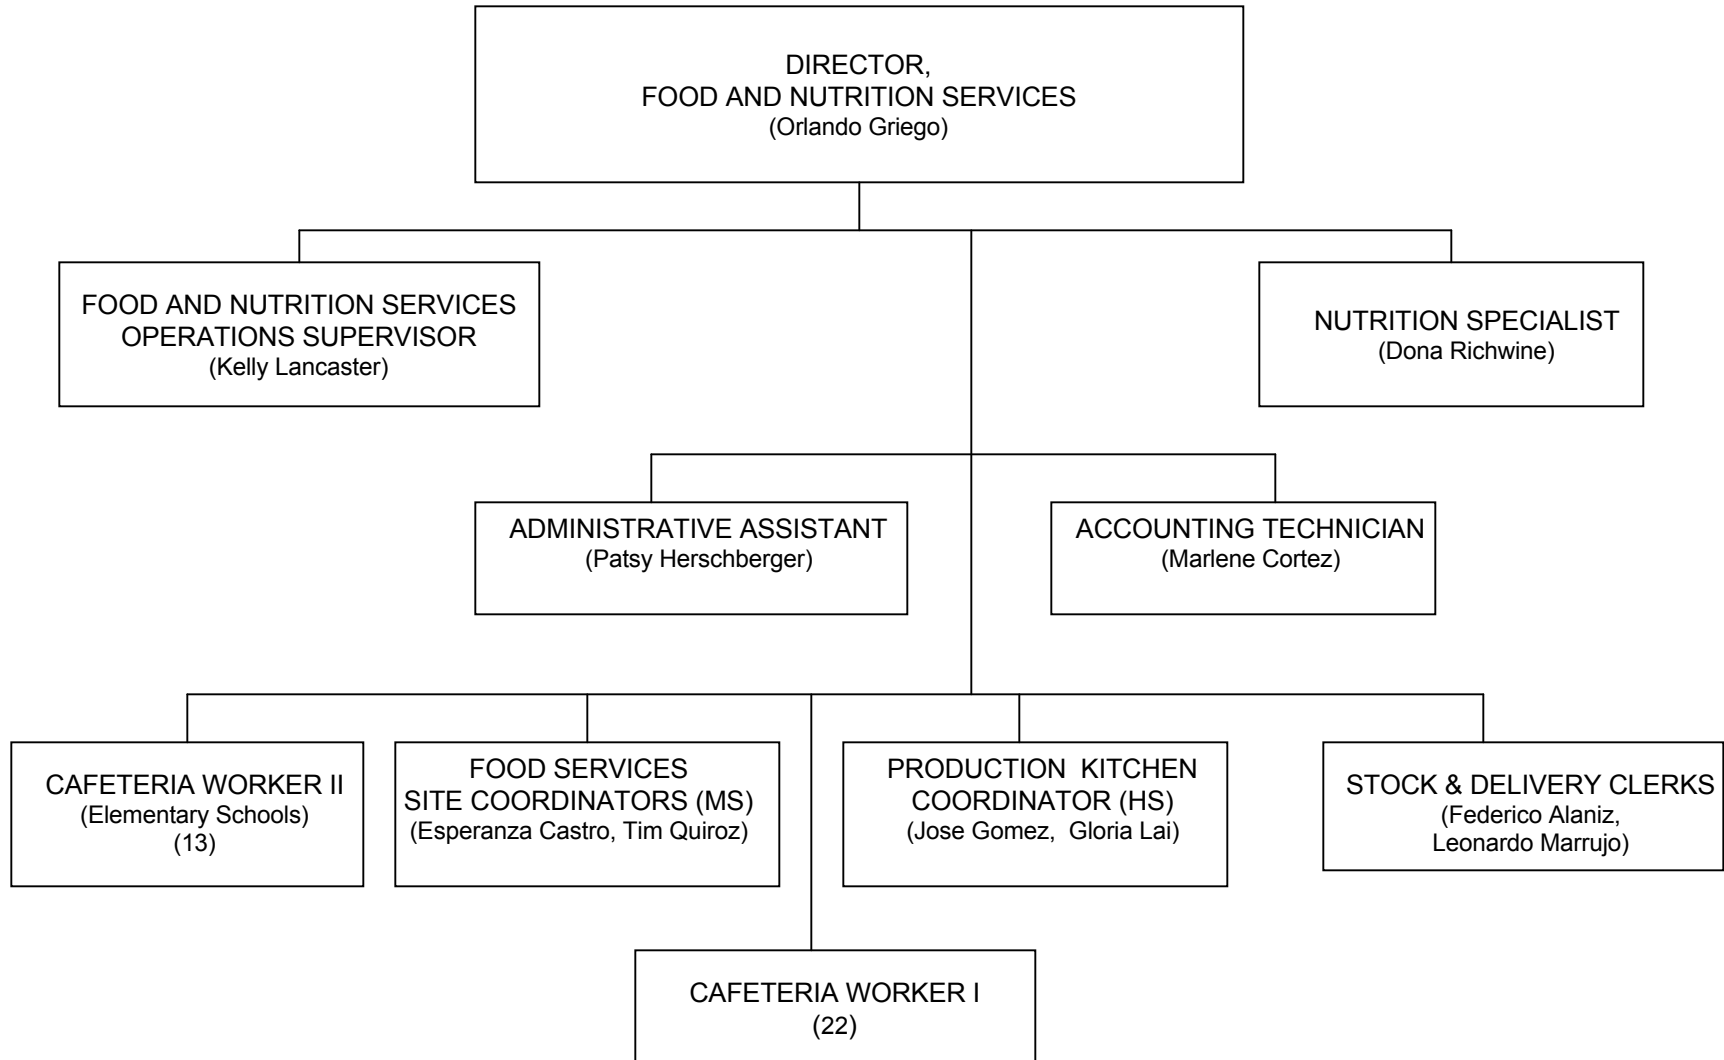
DIRECTOR,
FOOD AND NUTRITION SERVICES
(Orlando Griego)

FOOD AND NUTRITION SERVICES
OPERATIONS SUPERVISOR
(Kelly Lancaster)

NUTRITION SPECIALIST
(Dona Richwine)

ADMINISTRATIVE ASSISTANT
(Patsy Herschberger)

ACCOUNTING TECHNICIAN
(Marlene Cortez)

CAFETERIA WORKER II
(Elementary Schools)
(13)

FOOD SERVICES
SITE COORDINATORS (MS)
(Esperanza Castro, Tim Quiroz)

PRODUCTION KITCHEN
COORDINATOR (HS)
(Jose Gomez, Gloria Lai)

STOCK & DELIVERY CLERKS
(Federico Alaniz,
Leonardo Marrujo)

CAFETERIA WORKER I
(22)